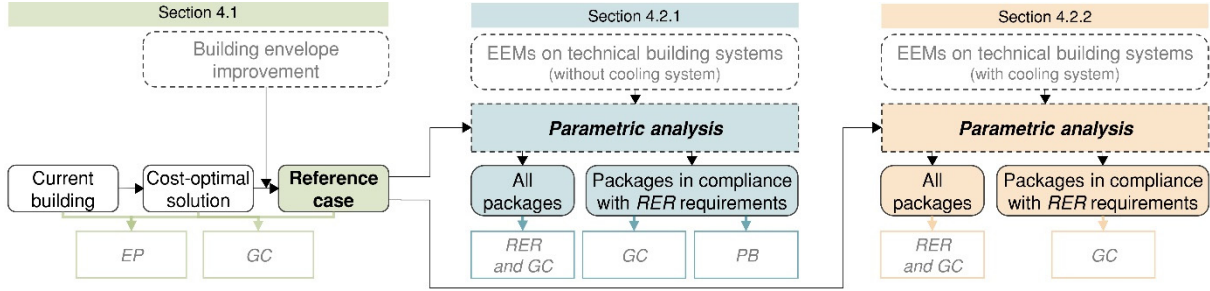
Section 4.1

Building envelope improvement

Current building

Cost-optimal solution

Reference case

EP

GC

Section 4.2.1

EEMs on technical building systems (without cooling system)

Parametric analysis

All packages

Packages in compliance with RER requirements

RER and GC

GC

PB

Section 4.2.2

EEMs on technical building systems (with cooling system)

Parametric analysis

All packages

Packages in compliance with RER requirements

RER and GC

GC